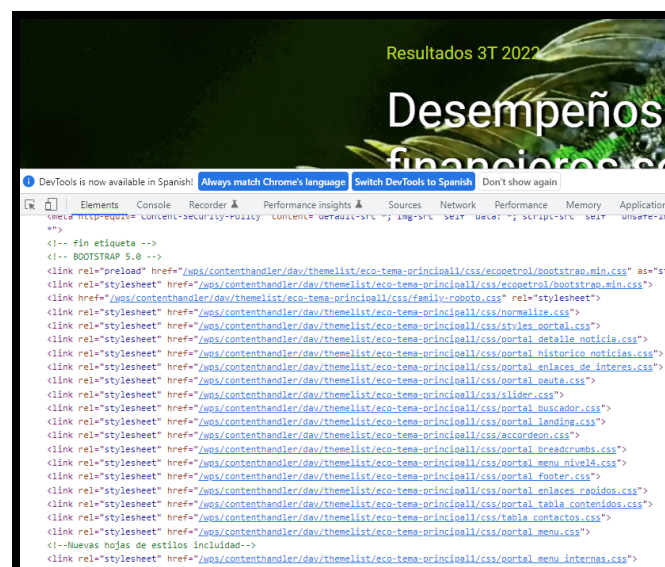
Resultados 3T 2022

Desempeños

financieros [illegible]

DevTools is now available in Spanish! Always match Chrome's language Switch DevTools to Spanish Don't show again

Elements Console Recorder Performance insights Sources Network Performance Memory Application

<meta http-equiv="Content-Security-Policy" content="default-src *; img-src 'self' data: *; script-src 'self' 'unsafe-i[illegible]
*">
<!-- fin etiqueta -->
<!-- BOOTSTRAP 5.0 -->
<link rel="preload" href="/wps/contenthandler/dav/themelist/eco-tema-principal1/css/ecopetrol/bootstrap.min.css" as="s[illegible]
<link rel="stylesheet" href="/wps/contenthandler/dav/themelist/eco-tema-principal1/css/ecopetrol/bootstrap.min.css">
<link href="/wps/contenthandler/dav/themelist/eco-tema-principal1/css/family-roboto.css" rel="stylesheet">
<link rel="stylesheet" href="/wps/contenthandler/dav/themelist/eco-tema-principal1/css/normalize.css">
<link rel="stylesheet" href="/wps/contenthandler/dav/themelist/eco-tema-principal1/css/styles_portal.css">
<link rel="stylesheet" href="/wps/contenthandler/dav/themelist/eco-tema-principal1/css/portal_detalle_noticia.css">
<link rel="stylesheet" href="/wps/contenthandler/dav/themelist/eco-tema-principal1/css/portal_historico_noticias.css">
<link rel="stylesheet" href="/wps/contenthandler/dav/themelist/eco-tema-principal1/css/portal_enlaces_de_interes.css">
<link rel="stylesheet" href="/wps/contenthandler/dav/themelist/eco-tema-principal1/css/portal_pauta.css">
<link rel="stylesheet" href="/wps/contenthandler/dav/themelist/eco-tema-principal1/css/slider.css">
<link rel="stylesheet" href="/wps/contenthandler/dav/themelist/eco-tema-principal1/css/portal_buscador.css">
<link rel="stylesheet" href="/wps/contenthandler/dav/themelist/eco-tema-principal1/css/portal_landing.css">
<link rel="stylesheet" href="/wps/contenthandler/dav/themelist/eco-tema-principal1/css/accordeon.css">
<link rel="stylesheet" href="/wps/contenthandler/dav/themelist/eco-tema-principal1/css/portal_breadcrumbs.css">
<link rel="stylesheet" href="/wps/contenthandler/dav/themelist/eco-tema-principal1/css/portal_menu_nivel4.css">
<link rel="stylesheet" href="/wps/contenthandler/dav/themelist/eco-tema-principal1/css/portal_footer.css">
<link rel="stylesheet" href="/wps/contenthandler/dav/themelist/eco-tema-principal1/css/portal_enlaces_rapidos.css">
<link rel="stylesheet" href="/wps/contenthandler/dav/themelist/eco-tema-principal1/css/portal_tabla_contenidos.css">
<link rel="stylesheet" href="/wps/contenthandler/dav/themelist/eco-tema-principal1/css/tabla_contactos.css">
<link rel="stylesheet" href="/wps/contenthandler/dav/themelist/eco-tema-principal1/css/portal_menu.css">
<!--Nuevas hojas de estilos incluidad-->
<link rel="stylesheet" href="/wps/contenthandler/dav/themelist/eco-tema-principal1/css/portal_menu_internas.css">